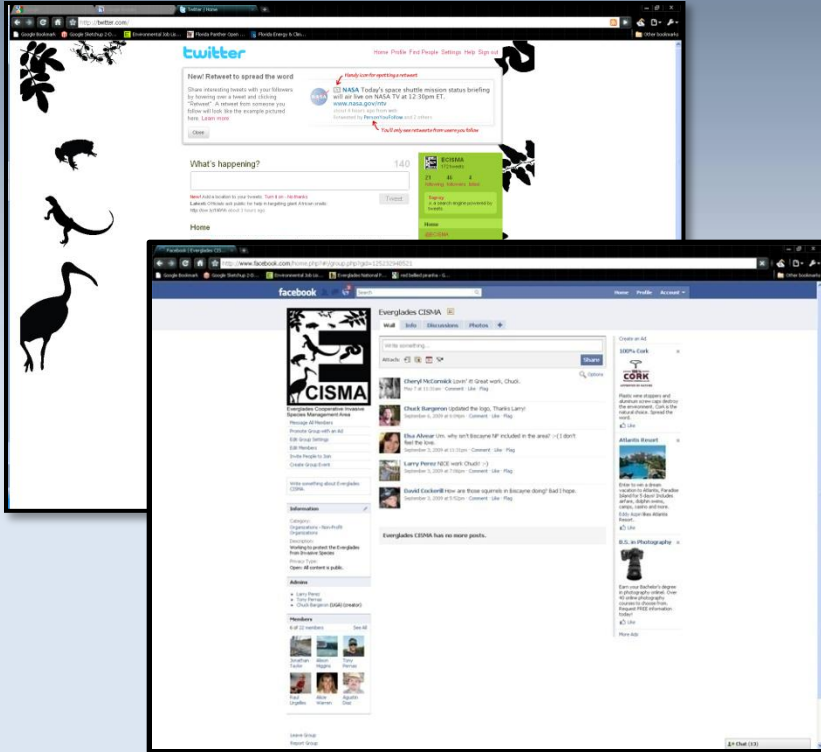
Twitter / Home

http://twitter.com/

Google Bookmark | Google SketchUp 2-D... | Environmental Job Lis... | Florida Panther Open... | Florida Energy & Cli...

Other bookmarks

twitter

Home Profile Find People Settings Help Sign out

New! Retweet to spread the word

Share interesting tweets with your followers by hovering over a tweet and clicking "Retweet". A retweet from someone you follow will look like the example pictured here. Learn more

Close

Handy icon for spotting a retweet

NASA Today's space shuttle mission status briefing will air live on NASA TV at 12:30pm ET. www.nasa.gov/ntv

You'll only see retweets from users you follow

What's happening?

140

Tweet

Home

ECISMA

21 following 46 followers 4 listed

Facebook | Everglades CIS...

http://www.facebook.com/home.php?#!/group.php?gid=125232940523

Google Bookmark | Google SketchUp 2-D... | Environmental Job Lis... | Everglades National P... | red bellied piranha - G...

Other bookmarks

facebook

Search

Home Profile Account

Everglades CISMA

Wall | Info | Discussions | Photos | +

Write something...

Attach:

Share

Options

CISMA

Everglades Cooperative Invasive Species Management Area

Message All Members
Promote Group with an Ad
Edit Group Settings
Edit Members
Invite People to Join
Create Group Event

Write something about Everglades CISMA.

Cheryl McCormick Lovin' it! Great work, Chuck.
May 7 at 11:31am · Comment · Like · Flag

Chuck Burgeron Updated the logo. Thanks Larry!
September 3, 2009 at 11:31pm · Comment · Like · Flag

Elsa Alvear Um. why isn't Biscayne NP included in the area? :-( I don't feel the love.
September 3, 2009 at 11:31pm · Comment · Like · Flag

Larry Perez NICE work Chuck! :-)
September 3, 2009 at 7:56pm · Comment · Like · Flag

David Cocker# How are those squirrels in Biscayne doing? Bad I hope.
September 3, 2009 at 5:52pm · Comment · Like · Flag

Everglades CISMA has no more posts.

Information

Category:
Organizations - Non-Profit Organizations

Description:
Working to protect the Everglades from Invasive Species

Privacy Type:
Open: All content is public.

Admins

Larry Perez
Tony Pernas
Chuck Burgeron (USGS Creator)

Members

6 of 12 members See All

Jonathan Taylor
Alison Higgins
Tony Pernas
Raul Urgelles
Alicia Warren
Agustin Diaz

Leave Group
Report Group

Create an Ad

100% Cork

CORK

Atlantis Resort

B.S. in Photography

More Ads

Chat (33)